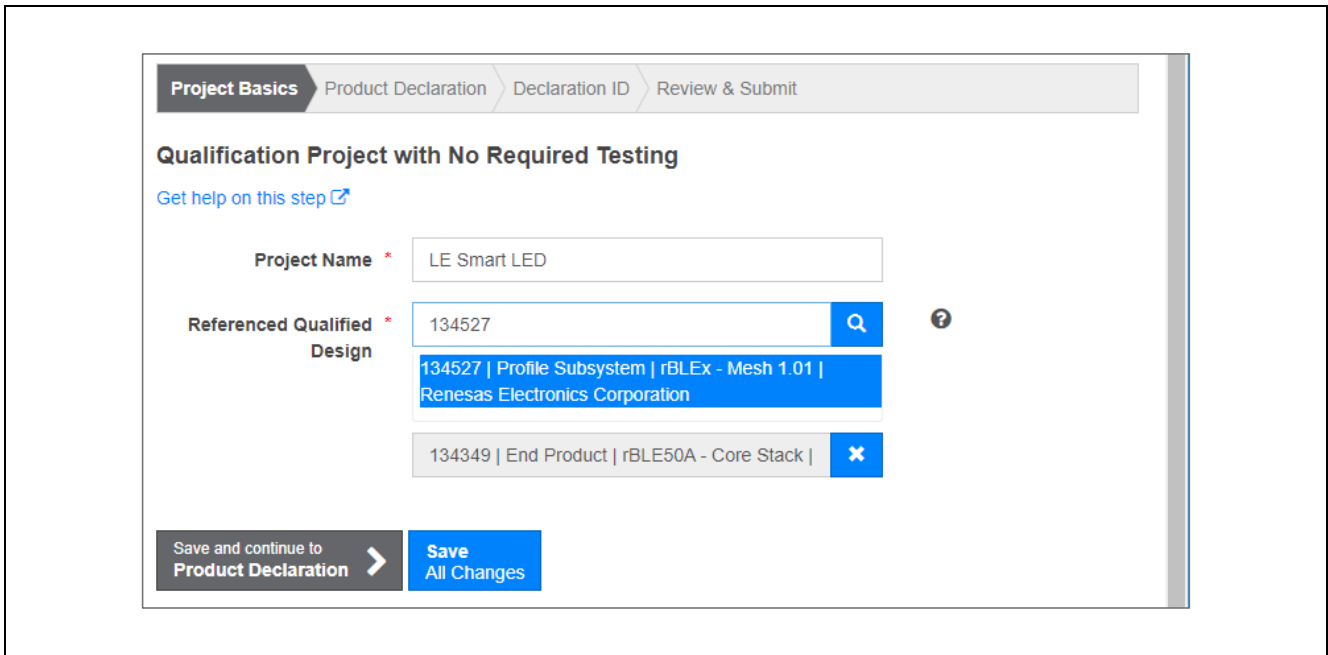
Project Basics Product Declaration Declaration ID Review & Submit

Qualification Project with No Required Testing

Get help on this step

Project Name * LE Smart LED

Referenced Qualified Design * 134527

134527 | Profile Subsystem | rBLEx - Mesh 1.01 | Renesas Electronics Corporation

134349 | End Product | rBLE50A - Core Stack |

Save and continue to Product Declaration

Save All Changes